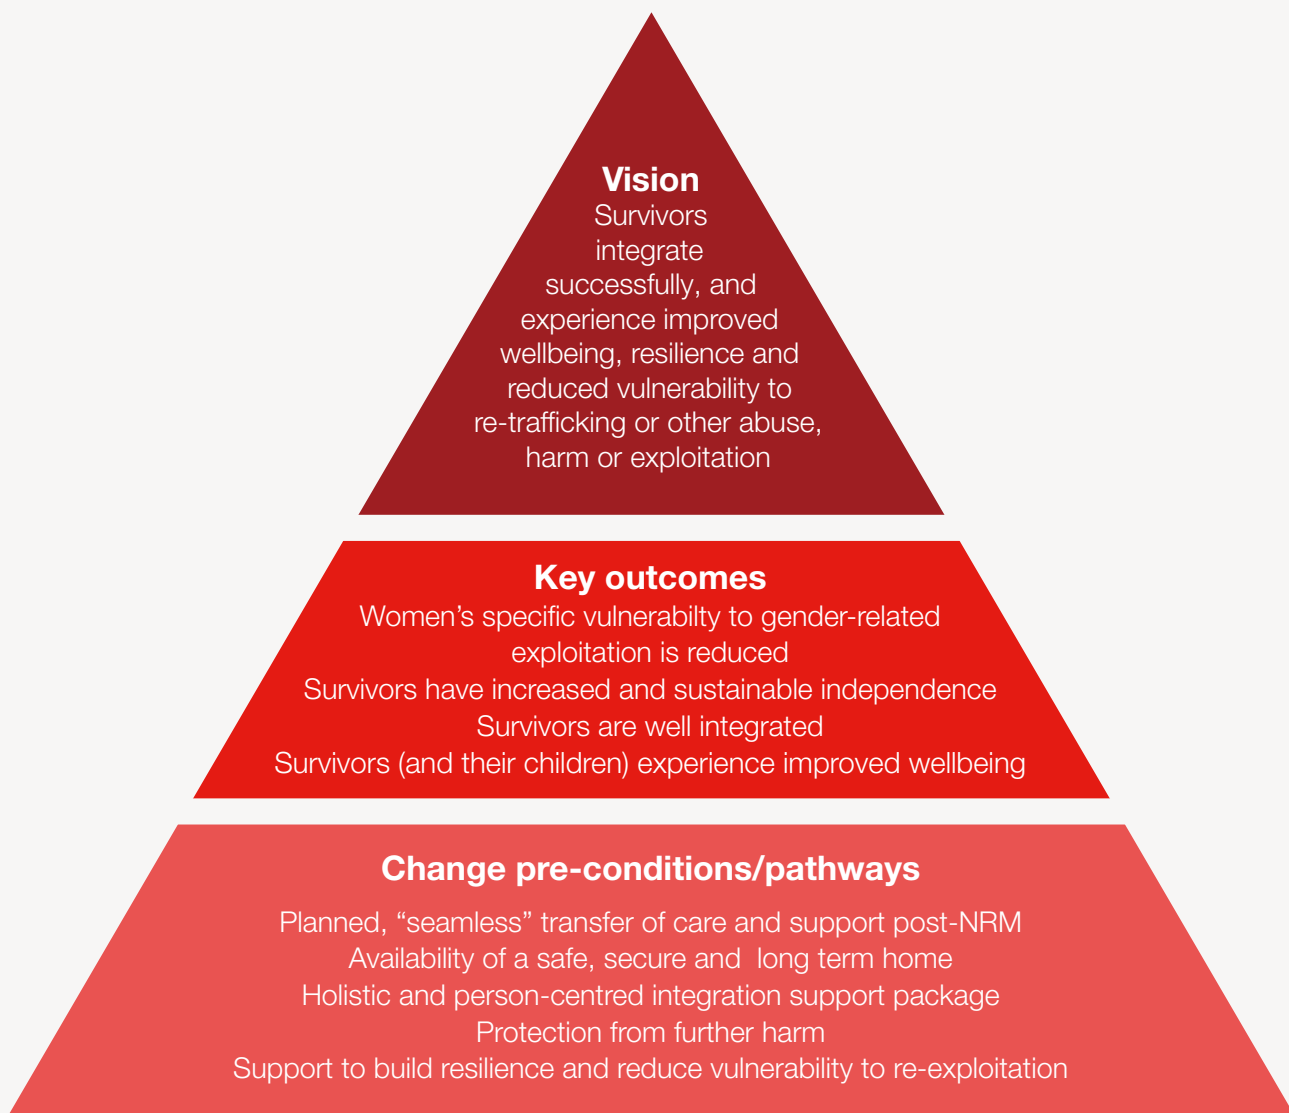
Vision
Survivors integrate successfully, and experience improved wellbeing, resilience and reduced vulnerability to re-trafficking or other abuse, harm or exploitation

Key outcomes
Women’s specific vulnerabilty to gender-related exploitation is reduced
Survivors have increased and sustainable independence
Survivors are well integrated
Survivors (and their children) experience improved wellbeing

Change pre-conditions/pathways
Planned, “seamless” transfer of care and support post-NRM
Availability of a safe, secure and long term home
Holistic and person-centred integration support package
Protection from further harm
Support to build resilience and reduce vulnerability to re-exploitation